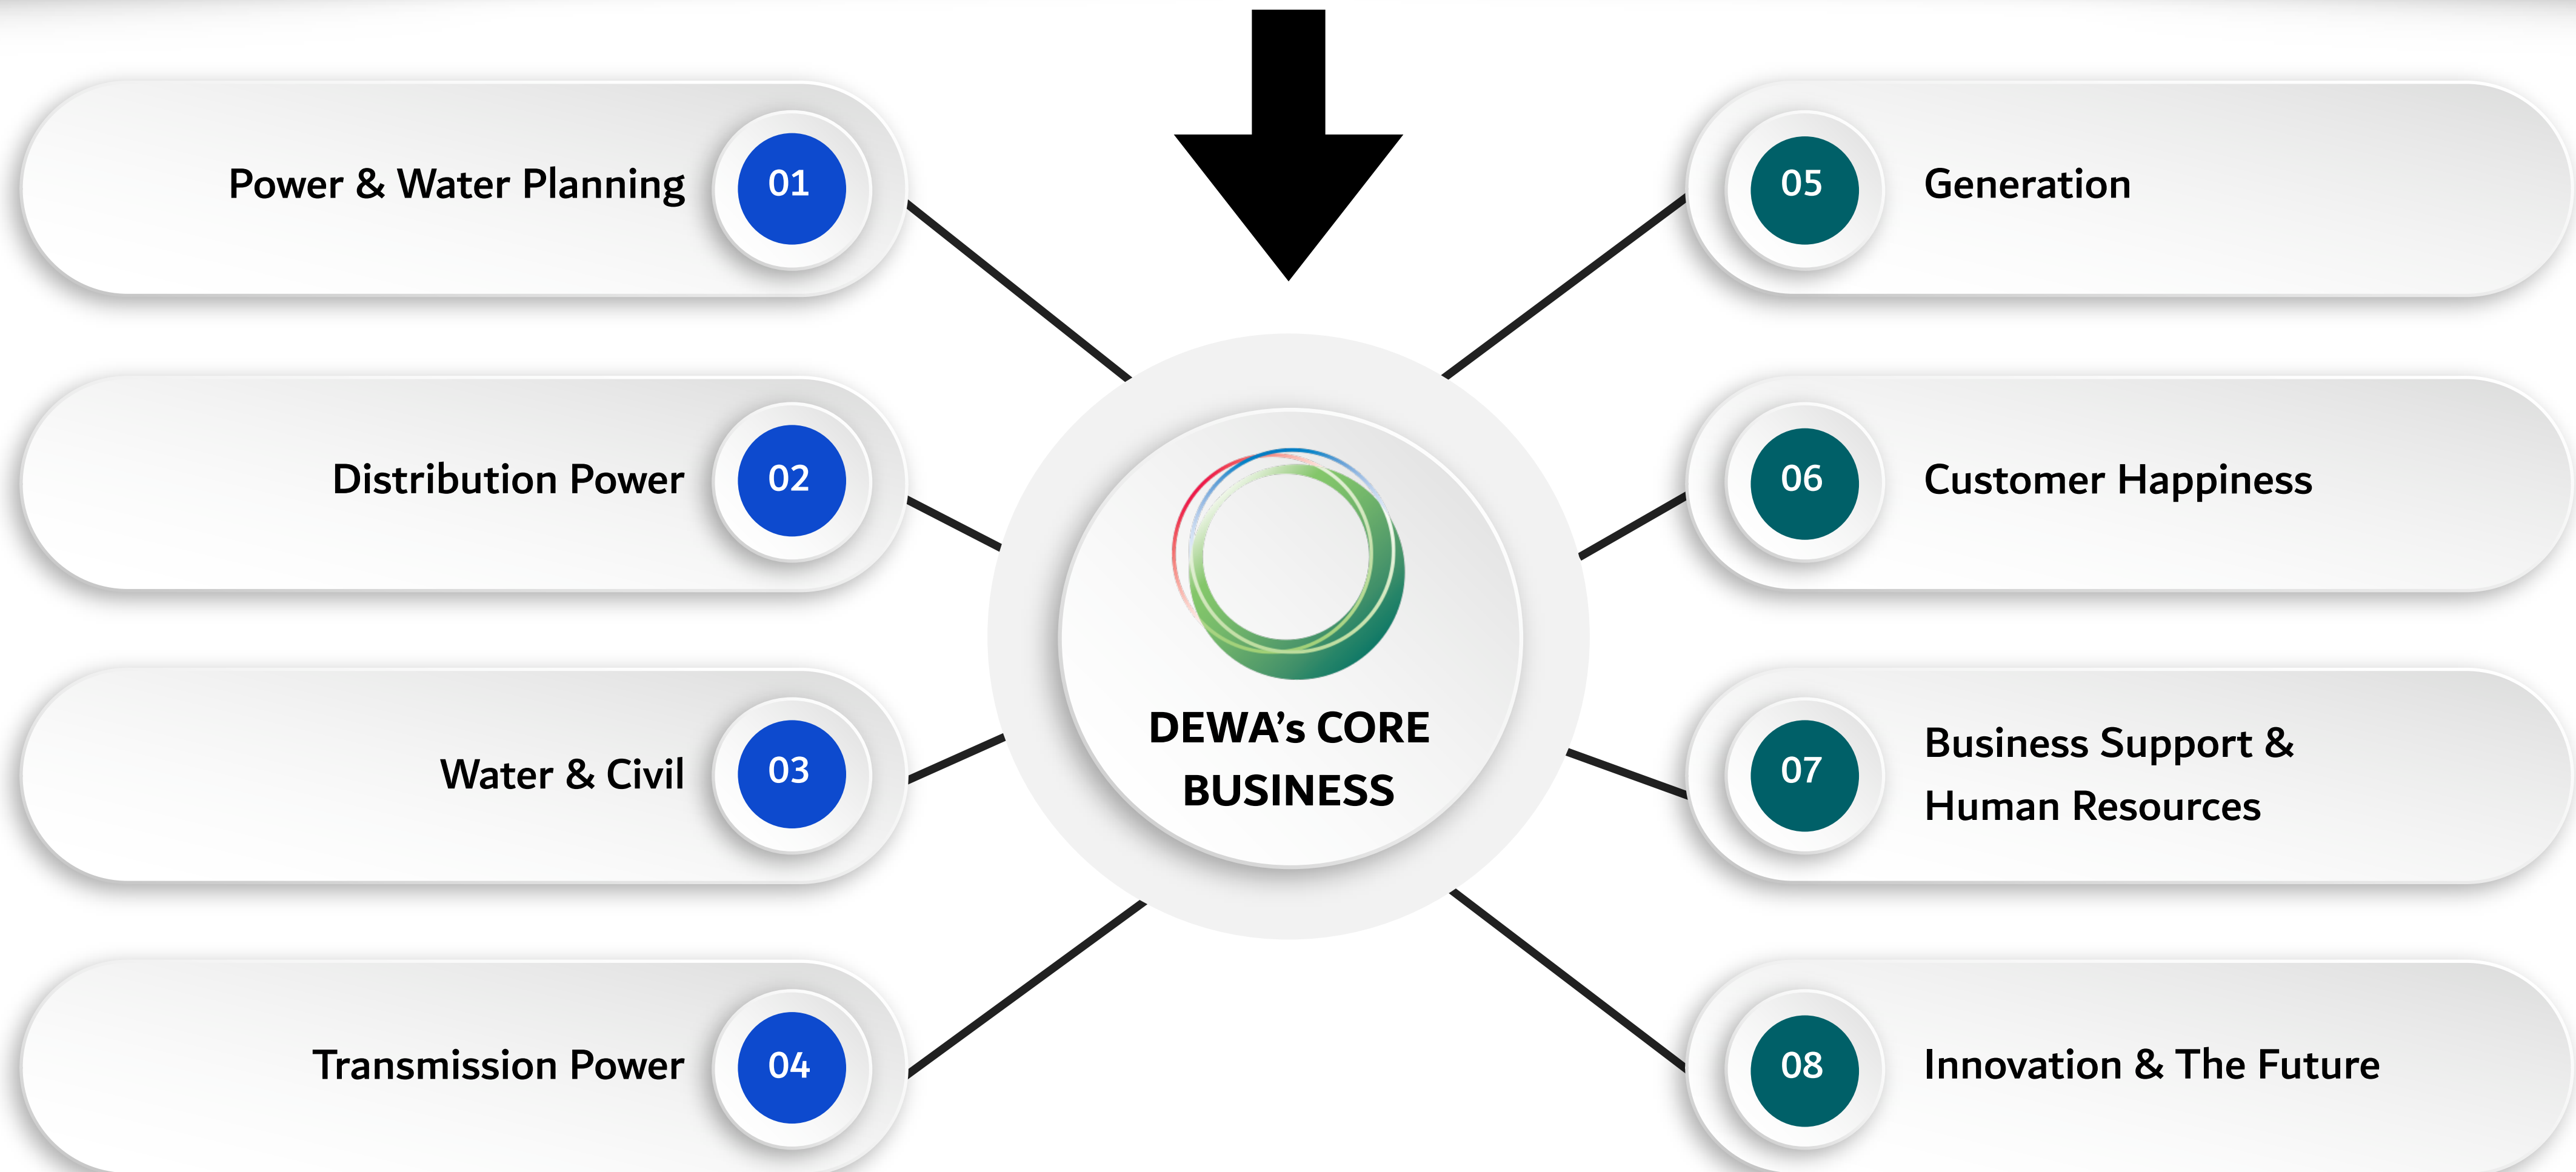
DEWA’s CORE BUSINESS

Power & Water Planning 01

Distribution Power 02

Water & Civil 03

Transmission Power 04

05 Generation

06 Customer Happiness

07 Business Support & Human Resources

08 Innovation & The Future